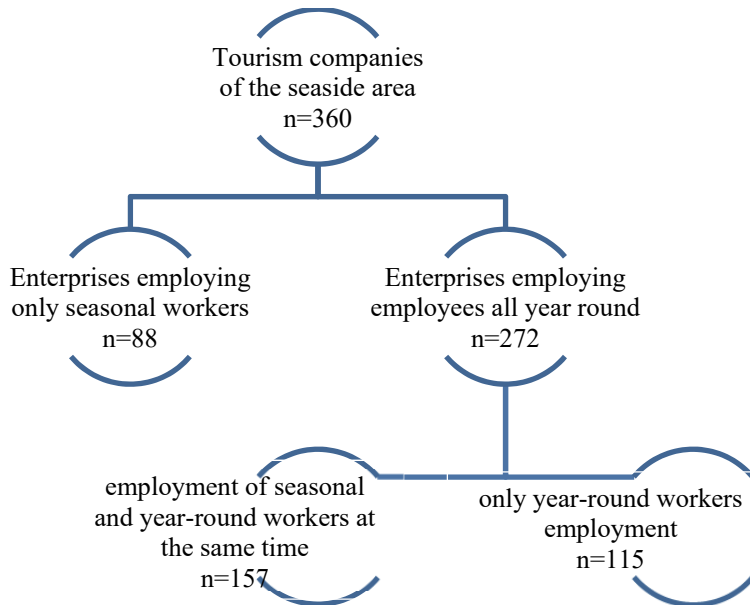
Tourism companies of the seaside area
n=360

Enterprises employing only seasonal workers
n=88

Enterprises employing employees all year round
n=272

employment of seasonal and year-round workers at the same time
n=157

only year-round workers employment
n=115